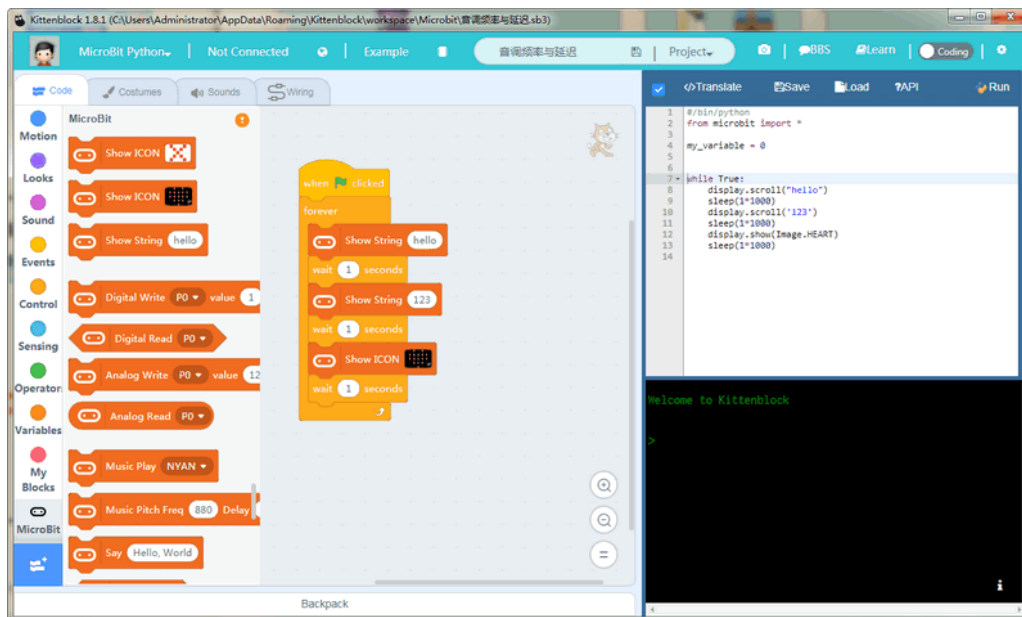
Kittenblock 1.8.1 (C:\Users\Administrator\AppData\Roaming\Kittenblock\workspace\Microbit\音调频率与延迟.sb3)

MicroBit Python | Not Connected | Example | 音调频率与延迟 | Project | BBS | Learn | Coding

Code | Costumes | Sounds | Wiring

Motion
Looks
Sound
Events
Control
Sensing
Operators
Variables
My Blocks
MicroBit

MicroBit
Show ICON
Show ICON
Show String hello
Digital Write P0 value 1
Digital Read P0
Analog Write P0 value 12
Analog Read P0
Music Play NYAN
Music Pitch Freq 880 Delay
Say Hello, World

when clicked
forever
Show String hello
wait 1 seconds
Show String 123
wait 1 seconds
Show ICON
wait 1 seconds

Backpack

Translate | Save | Load | ?API | Run

```
1  #/bin/python
2  from microbit import *
3
4  my_variable = 0
5
6
7  while True:
8      display.scroll("hello")
9      sleep(1*1000)
10     display.scroll('123')
11     sleep(1*1000)
12     display.show(Image.HEART)
13     sleep(1*1000)
14
```

Welcome to Kittenblock

>